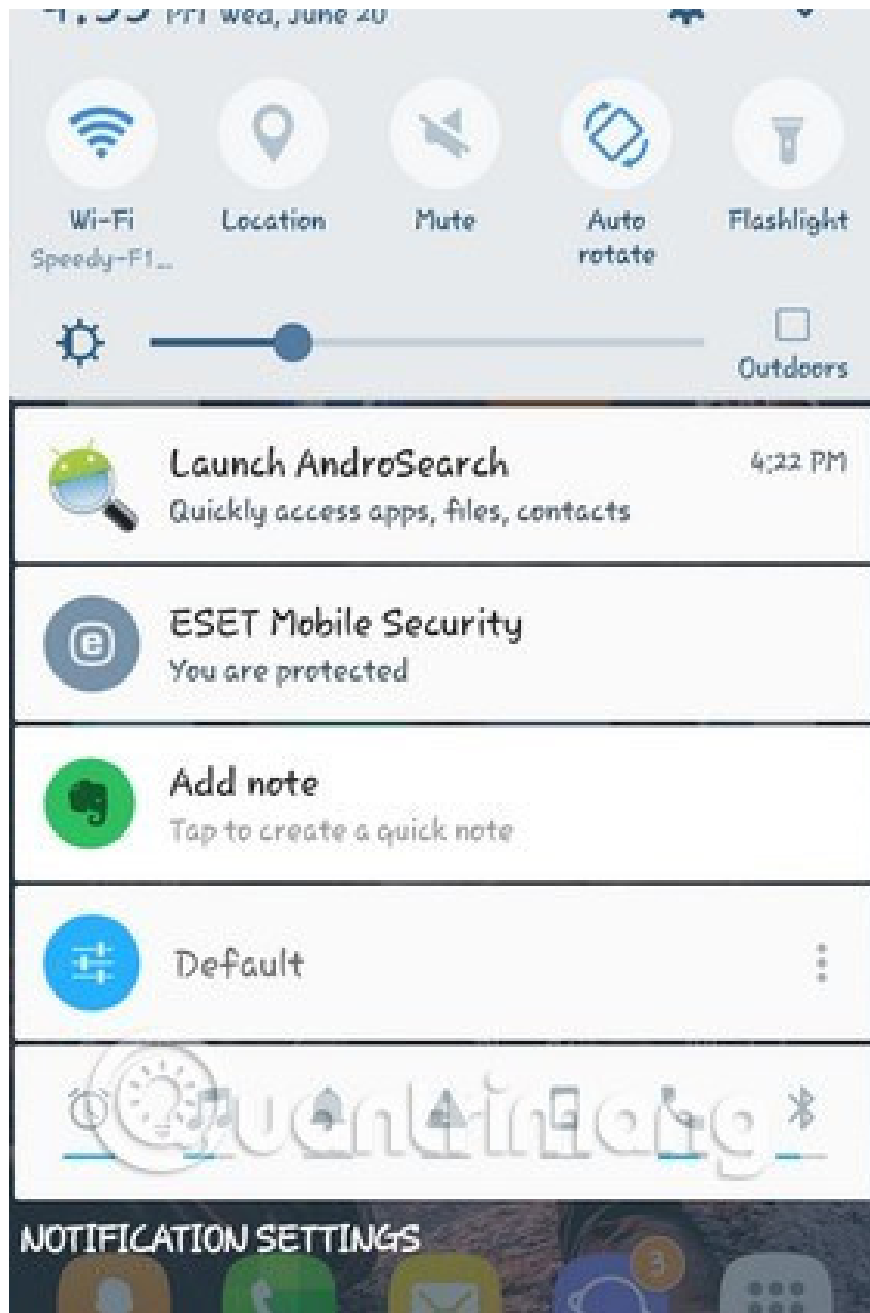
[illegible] PM Wed, June 20

Wi-Fi
Speedy-F1...

Location

Mute

Auto rotate

Flashlight

Outdoors

Launch AndroSearch
Quickly access apps, files, contacts
4:22 PM

ESET Mobile Security
You are protected

Add note
Tap to create a quick note

Default

Quantrimang

NOTIFICATION SETTINGS

3